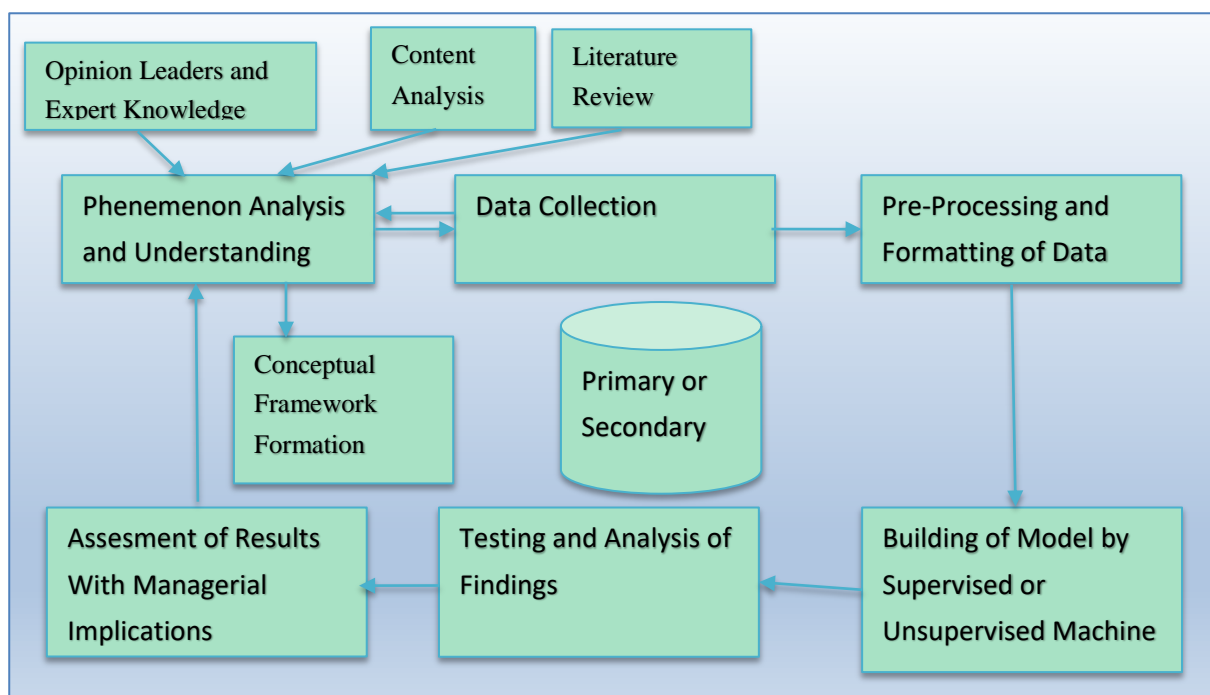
Opinion Leaders and Expert Knowledge

Content Analysis

Literature Review

Phenemenon Analysis and Understanding

Data Collection

Pre-Processing and Formatting of Data

Conceptual Framework Formation

Primary or Secondary

Assesment of Results With Managerial Implications

Testing and Analysis of Findings

Building of Model by Supervised or Unsupervised Machine